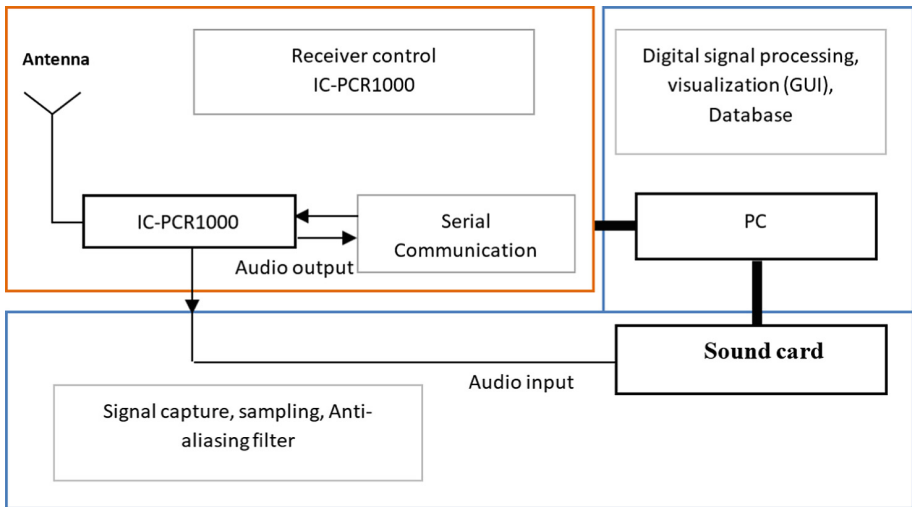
Antenna

Receiver control
IC-PCR1000

Digital signal processing, visualization (GUI), Database

IC-PCR1000

Serial Communication

PC

Audio output

Sound card

Audio input

Signal capture, sampling, Anti-aliasing filter